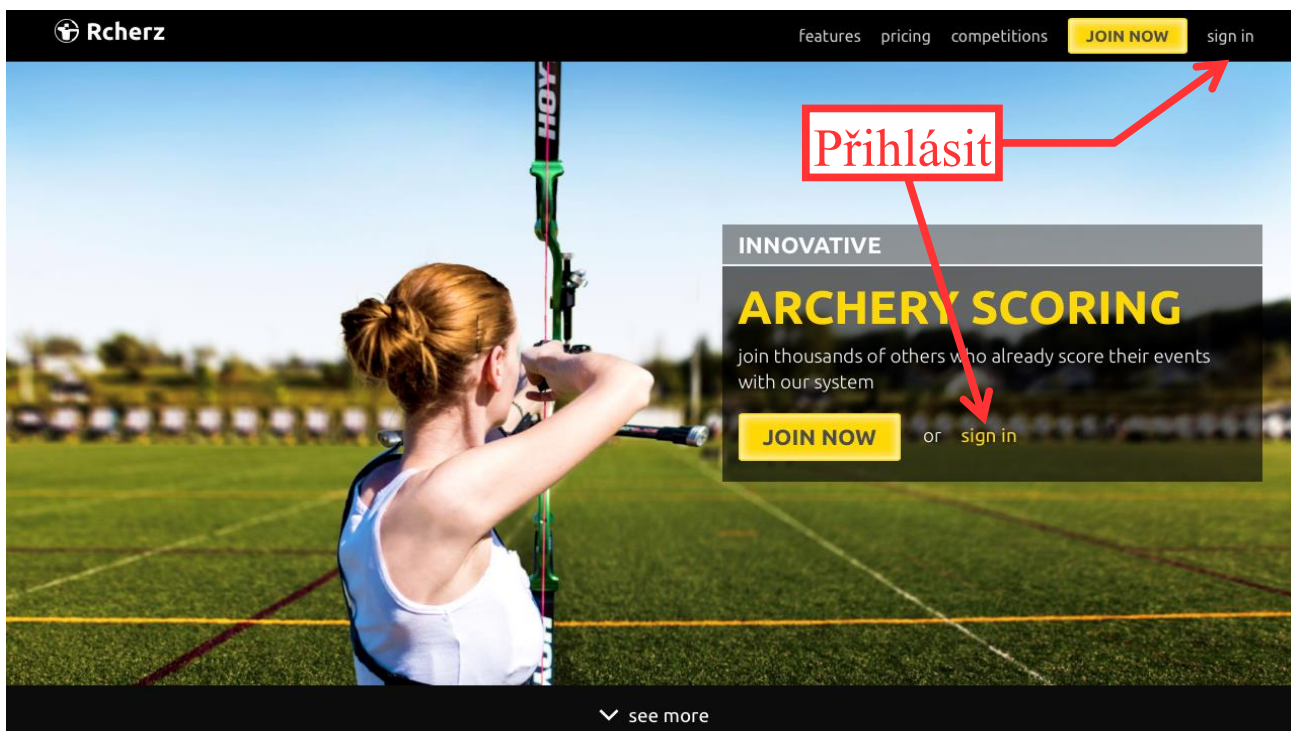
Rcherz

features pricing competitions JOIN NOW sign in

Přihlásit

HOYT

INNOVATIVE

ARCHERY SCORING

join thousands of others who already score their events with our system

JOIN NOW or sign in

see more